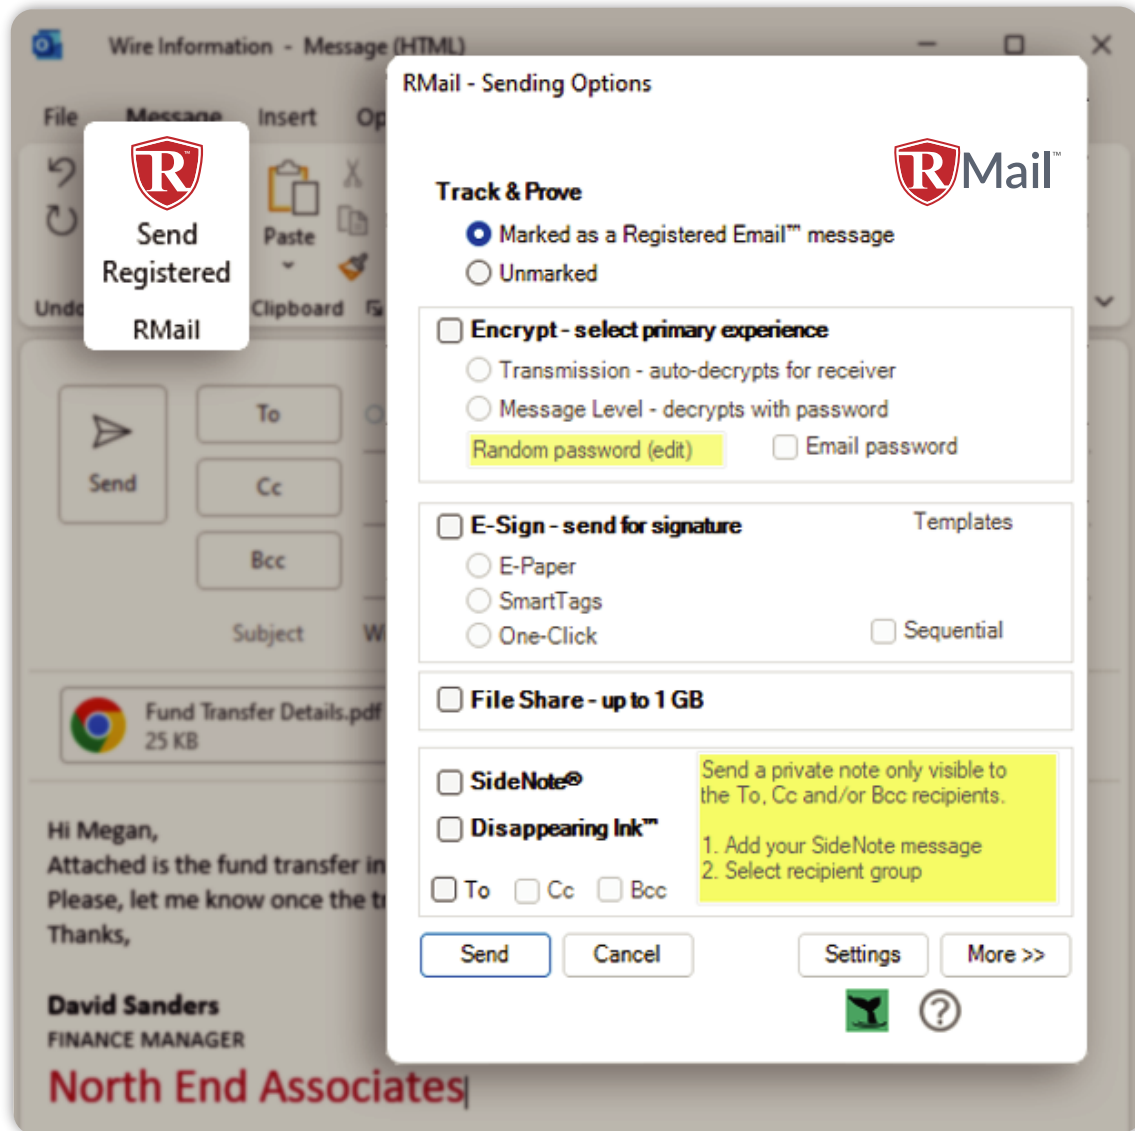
Wire Information - Message (HTML)

File Message Insert Op

Undo

Send Registered

RMail

Paste

Clipboard

Send

To

Cc

Bcc

Subject

Fund Transfer Details.pdf
25 KB

Hi Megan,
Attached is the fund transfer in
Please, let me know once the t
Thanks,

David Sanders
FINANCE MANAGER
North End Associates

RMail - Sending Options

RMail™

Track & Prove
Marked as a Registered Email™ message
Unmarked

Encrypt - select primary experience
Transmission - auto-decrypts for receiver
Message Level - decrypts with password
Random password (edit)
Email password

E-Sign - send for signature
Templates
E-Paper
SmartTags
One-Click
Sequential

File Share - up to 1 GB

SideNote®
Disappearing Ink™
To Cc Bcc

Send a private note only visible to the To, Cc and/or Bcc recipients.

1. Add your SideNote message
2. Select recipient group

Send Cancel Settings More >>

?